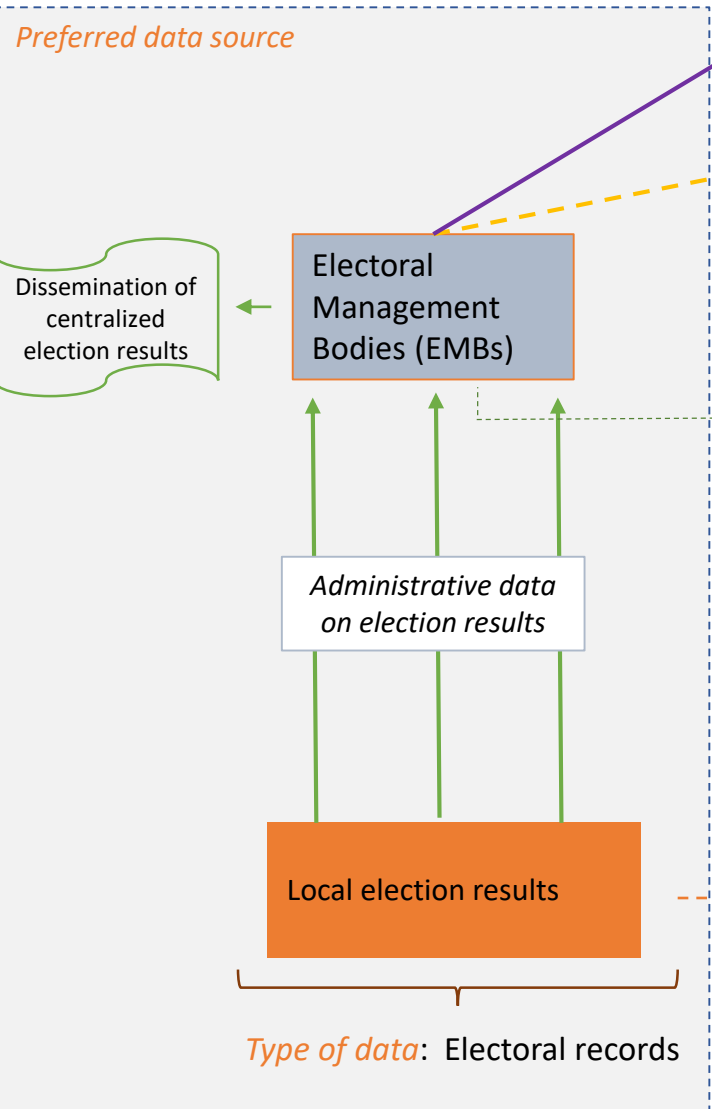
Preferred data source

Dissemination of centralized election results

Electoral Management Bodies (EMBs)

Administrative data on election results

Local election results

Type of data: Electoral records